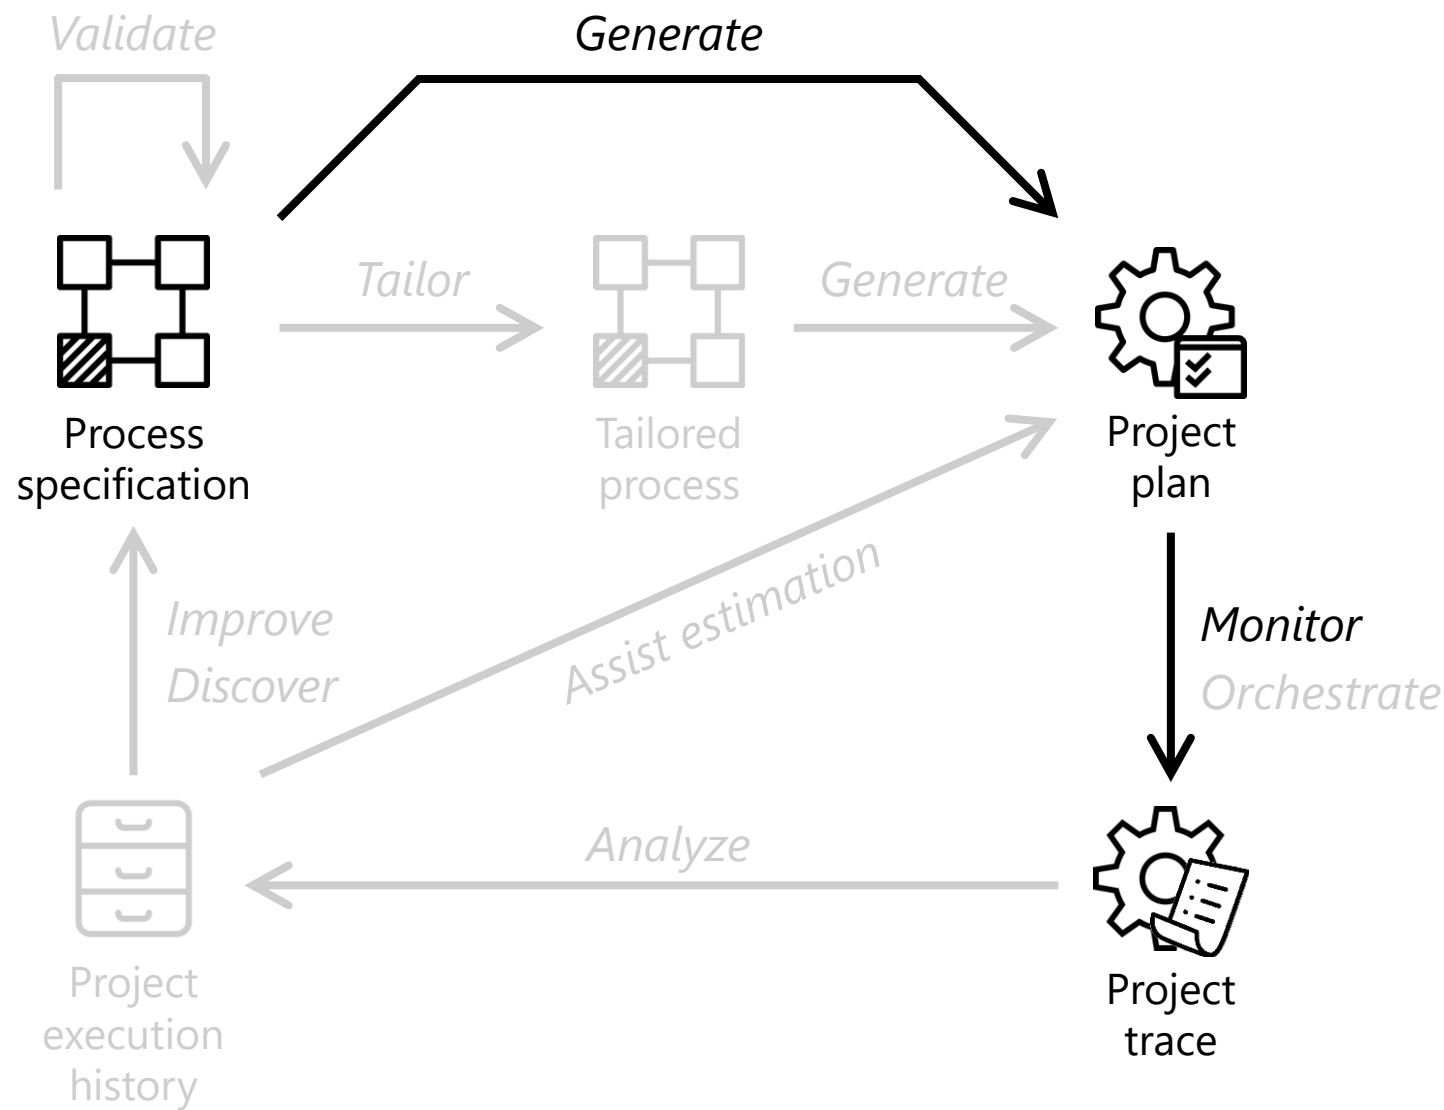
Validate

Generate

Tailor

Generate

Process specification

Tailored process

Project plan

Improve
Discover

Assist estimation

Monitor
Orchestrate

Analyze

Project execution history

Project trace